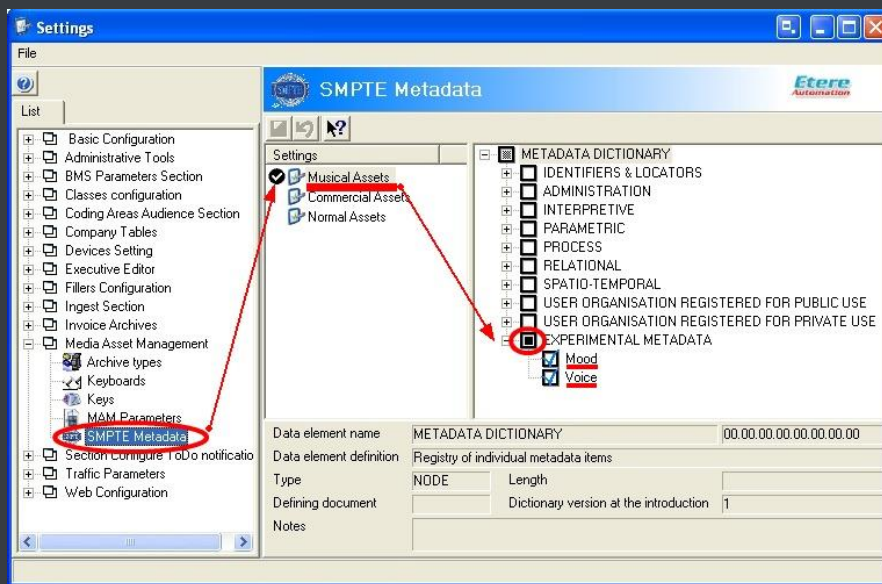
Settings

File

List

Basic Configuration
Administrative Tools
BMS Parameters Section
Classes configuration
Coding Areas Audience Section
Company Tables
Devices Setting
Executive Editor
Fillers Configuration
Ingest Section
Invoice Archives
Media Asset Management
Archive types
Keyboards
Keys
MAM Parameters
SMPTE Metadata
Section Configure ToDo notificatio
Traffic Parameters
Web Configuration

SMPTE Metadata

Etere Automation

Settings

Musical Assets
Commercial Assets
Normal Assets

METADATA DICTIONARY
IDENTIFIERS & LOCATORS
ADMINISTRATION
INTERPRETIVE
PARAMETRIC
PROCESS
RELATIONAL
SPATIO-TEMPORAL
USER ORGANISATION REGISTERED FOR PUBLIC USE
USER ORGANISATION REGISTERED FOR PRIVATE USE
EXPERIMENTAL METADATA
Mood
Voice

| Data element name | METADATA DICTIONARY | | 00.00.00.00.00.00.00.00 |
|---|---|---|---|
| Data element definition | Registry of individual metadata items | | |
| Type | NODE | Length | |
| Defining document | | Dictionary version at the introduction | 1 |
| Notes | | | |